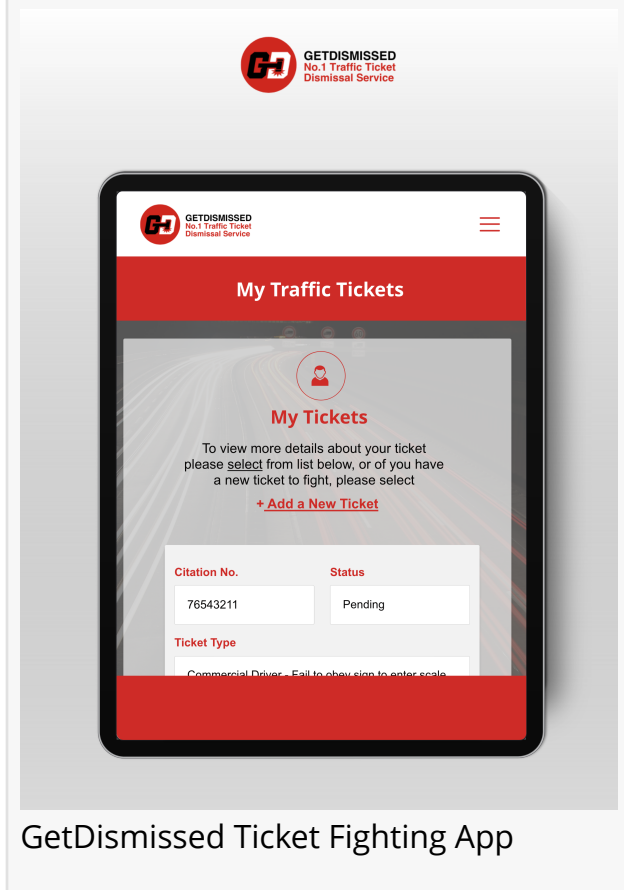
GD GETDISMISSED No.1 Traffic Ticket Dismissal Service

GD GETDISMISSED No.1 Traffic Ticket Dismissal Service

My Traffic Tickets

My Tickets

To view more details about your ticket please select from list below, or of you have a new ticket to fight, please select

+ Add a New Ticket

Citation No.
76543211

Status
Pending

Ticket Type
Commercial Driver - Fail to obey sign to enter scale

GetDismissed Ticket Fighting App